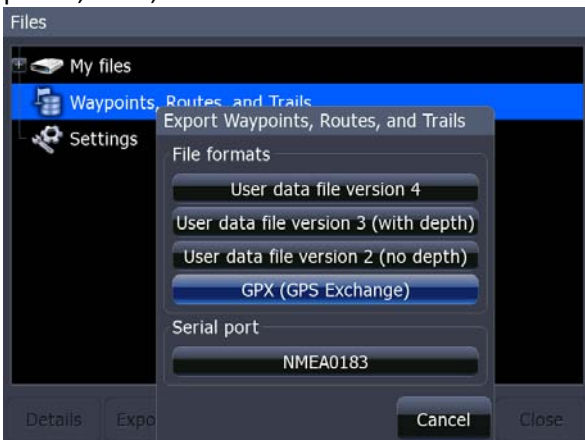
Files

My files

Waypoints, Routes, and Trails

Settings

Export Waypoints, Routes, and Trails

File formats

User data file version 4

User data file version 3 (with depth)

User data file version 2 (no depth)

GPX (GPS Exchange)

Serial port

NMEA0183

Details

Expo

Cancel

Close